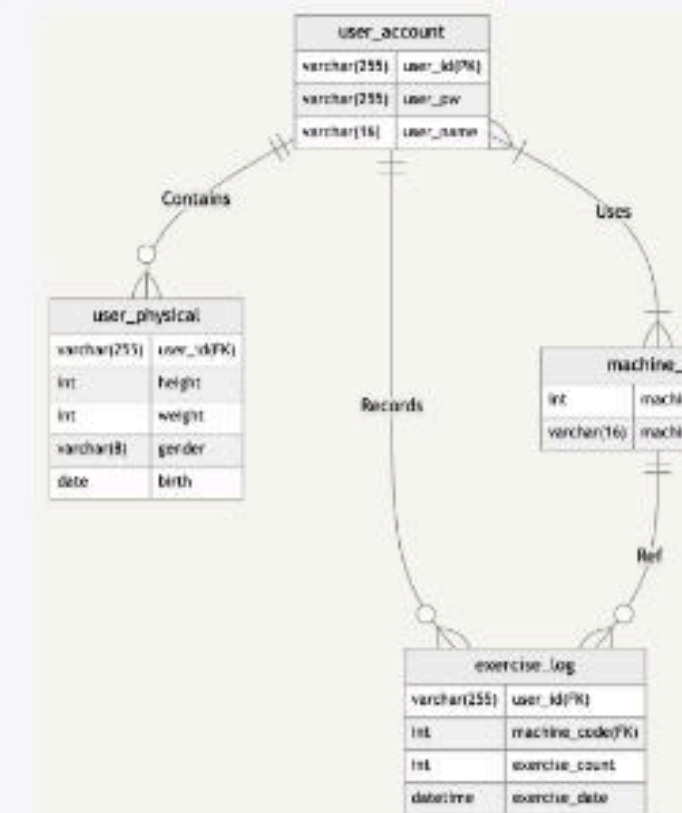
user_account

| varchar(255) | user_id(PK) |
|---|---|
| varchar(255) | user_pw |
| varchar(16) | user_name |

Contains

Uses

Records

user_physical

| varchar(255) | user_id(FK) |
|---|---|
| int | height |
| int | weight |
| varchar(8) | gender |
| date | birth |

machine_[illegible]

| int | machi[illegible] |
|---|---|
| varchar(16) | machi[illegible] |

Ref

exercise_log

| varchar(255) | user_id(FK) |
|---|---|
| int | machine_code(FK) |
| int | exercise_count |
| datetime | exercise_date |